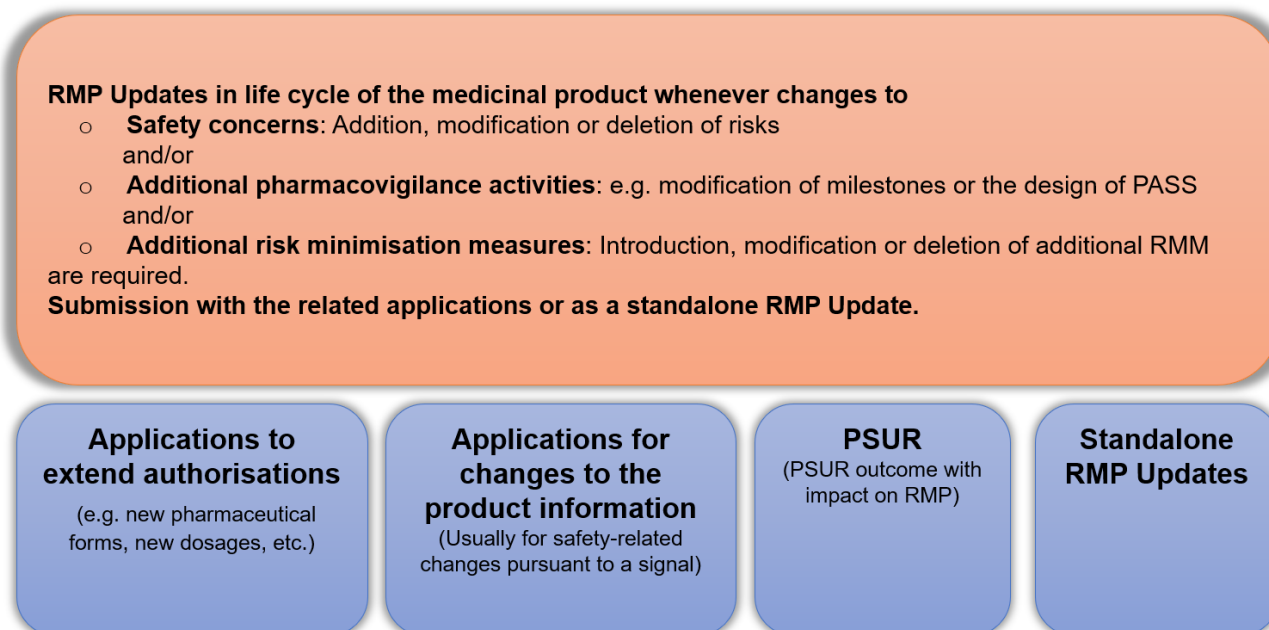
RMP Updates in life cycle of the medicinal product whenever changes to

- **Safety concerns**: Addition, modification or deletion of risks
  and/or
- **Additional pharmacovigilance activities**: e.g. modification of milestones or the design of PASS
  and/or
- **Additional risk minimisation measures**: Introduction, modification or deletion of additional RMM

are required.

**Submission with the related applications or as a standalone RMP Update.**

**Applications to extend authorisations**
(e.g. new pharmaceutical forms, new dosages, etc.)

**Applications for changes to the product information**
(Usually for safety-related changes pursuant to a signal)

**PSUR**
(PSUR outcome with impact on RMP)

**Standalone RMP Updates**